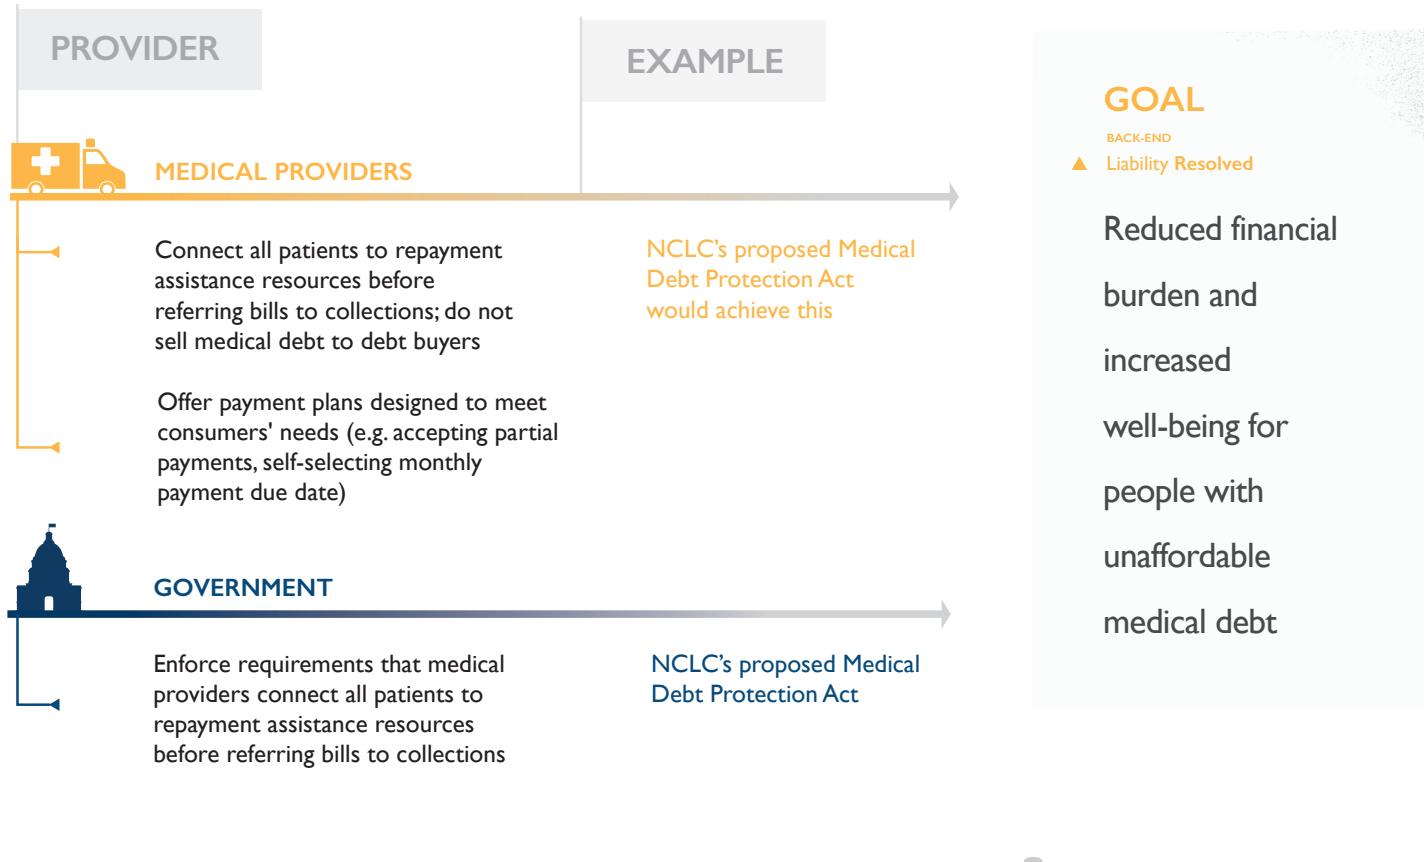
PROVIDER

EXAMPLE

MEDICAL PROVIDERS

Connect all patients to repayment assistance resources before referring bills to collections; do not sell medical debt to debt buyers

NCLC's proposed Medical Debt Protection Act would achieve this

Offer payment plans designed to meet consumers' needs (e.g. accepting partial payments, self-selecting monthly payment due date)

GOVERNMENT

Enforce requirements that medical providers connect all patients to repayment assistance resources before referring bills to collections

NCLC's proposed Medical Debt Protection Act

GOAL

BACK-END

Liability Resolved

Reduced financial burden and increased well-being for people with unaffordable medical debt